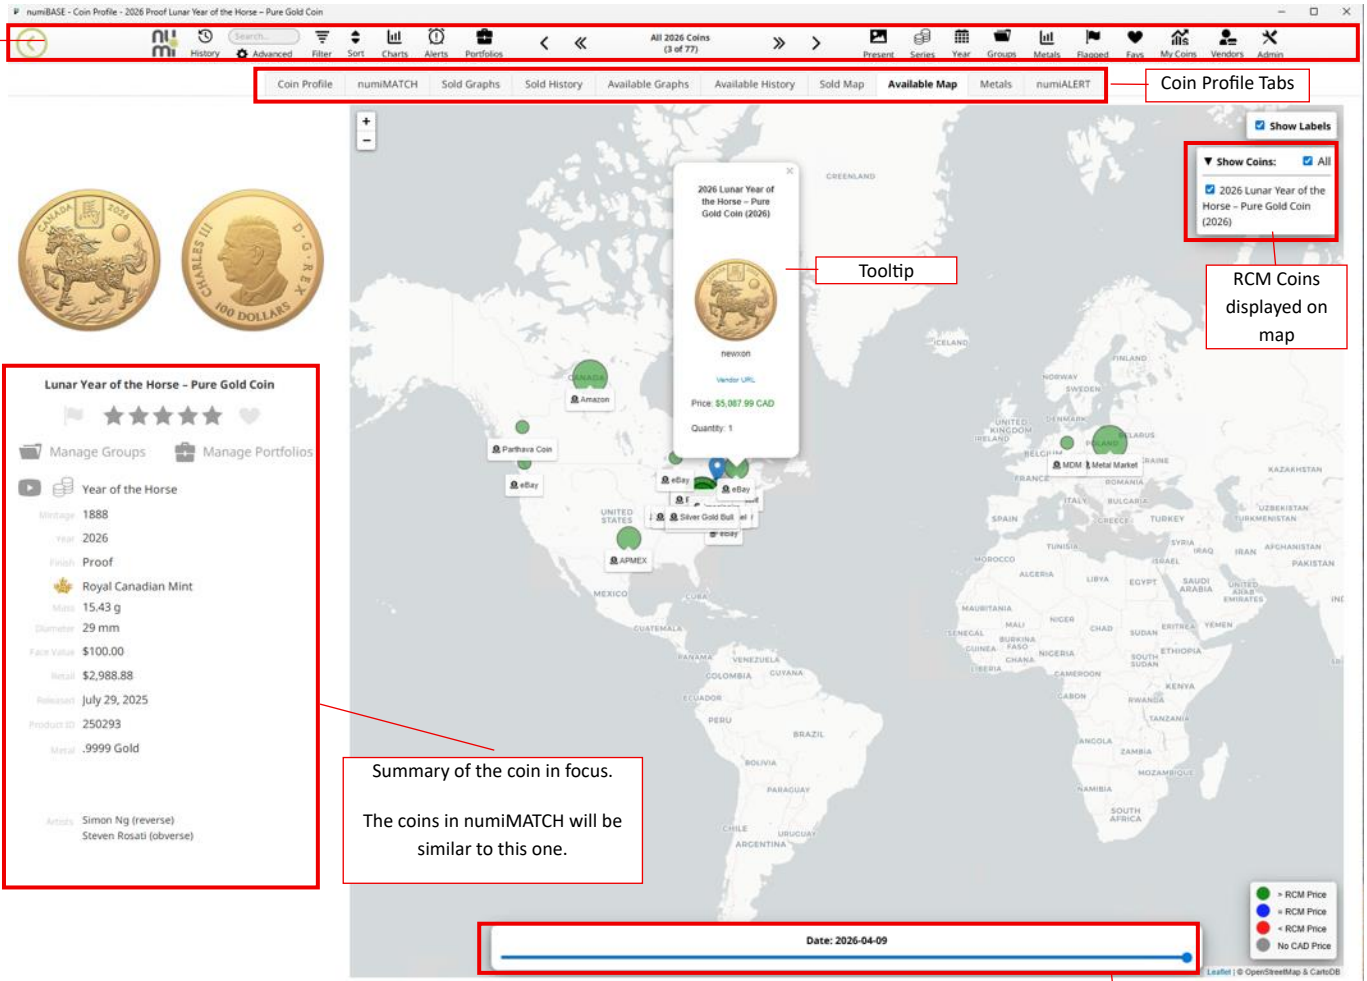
numiBASE - Coin Profile - 2026 Proof Lunar Year of the Horse – Pure Gold Coin

nu mi History Search... Advanced Filter Sort Charts Alerts Portfolios ‹ « All 2026 Coins (3 of 77) » › Present Series Year Groups Metals Flagged Favs My Coins Vendors Admin

Coin Profile | numiMATCH | Sold Graphs | Sold History | Available Graphs | Available History | Sold Map | Available Map | Metals | numiALERT

Coin Profile Tabs

CANADA 2026 CHARLES III D · G · REX 100 DOLLARS

Lunar Year of the Horse – Pure Gold Coin

Manage Groups Manage Portfolios

Year of the Horse
Mintage 1888
Year 2026
Finish Proof
Royal Canadian Mint
Mass 15.43 g
Diameter 29 mm
Face Value $100.00
Retail $2,988.88
Released July 29, 2025
Product ID 250293
Metal .9999 Gold

Artists Simon Ng (reverse)
Steven Rosati (obverse)

Summary of the coin in focus.

The coins in numiMATCH will be similar to this one.

+
−

2026 Lunar Year of the Horse – Pure Gold Coin (2026)
newxon
Vendor URL
Price: $5,987.99 CAD
Quantity: 1

Tooltip

Show Labels
▼ Show Coins: All
2026 Lunar Year of the Horse – Pure Gold Coin (2026)

RCM Coins displayed on map

GREENLAND ICELAND FINLAND NORWAY SWEDEN DENMARK UNITED KINGDOM IRELAND BELARUS POLAND UKRAINE KAZAKHSTAN FRANCE ROMANIA ITALY BULGARIA UZBEKISTAN TURKMENISTAN SPAIN GREECE TURKEY SYRIA IRAQ IRAN AFGHANISTAN PAKISTAN TUNISIA MOROCCO ALGERIA LIBYA EGYPT ISRAEL SAUDI ARABIA UNITED ARAB EMIRATES IND MAURITANIA MALI NIGER CHAD SUDAN ERITREA YEMEN SENEGAL GUINEA BURKINA FASO NIGERIA ETHIOPIA SOUTH SUDAN LIBERIA GHANA CAMEROON KENYA GABON RWANDA TANZANIA ANGOLA ZAMBIA MOZAMBIQUE NAMIBIA SOUTH AFRICA CANADA UNITED STATES MEXICO CUBA GUATEMALA PANAMA VENEZUELA GUYANA COLOMBIA ECUADOR PERU BRAZIL BOLIVIA PARAGUAY CHILE URUGUAY ARGENTINA

Amazon Parthava Coin eBay eBay eBay Silver Gold Bull eBay APMEX MDM Metal Market

> RCM Price
= RCM Price
< RCM Price
No CAD Price

Date: 2026-04-09

Leaflet | © OpenStreetMap & CartoDB